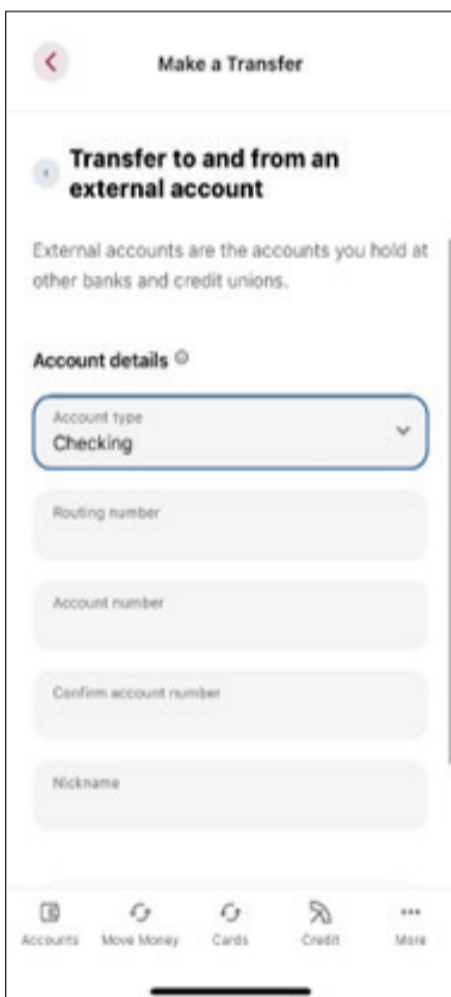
Make a Transfer

Transfer to and from an external account

External accounts are the accounts you hold at other banks and credit unions.

Account details

Account type
Checking

Routing number

Account number

Confirm account number

Nickname

Accounts
Move Money
Cards
Credit
More